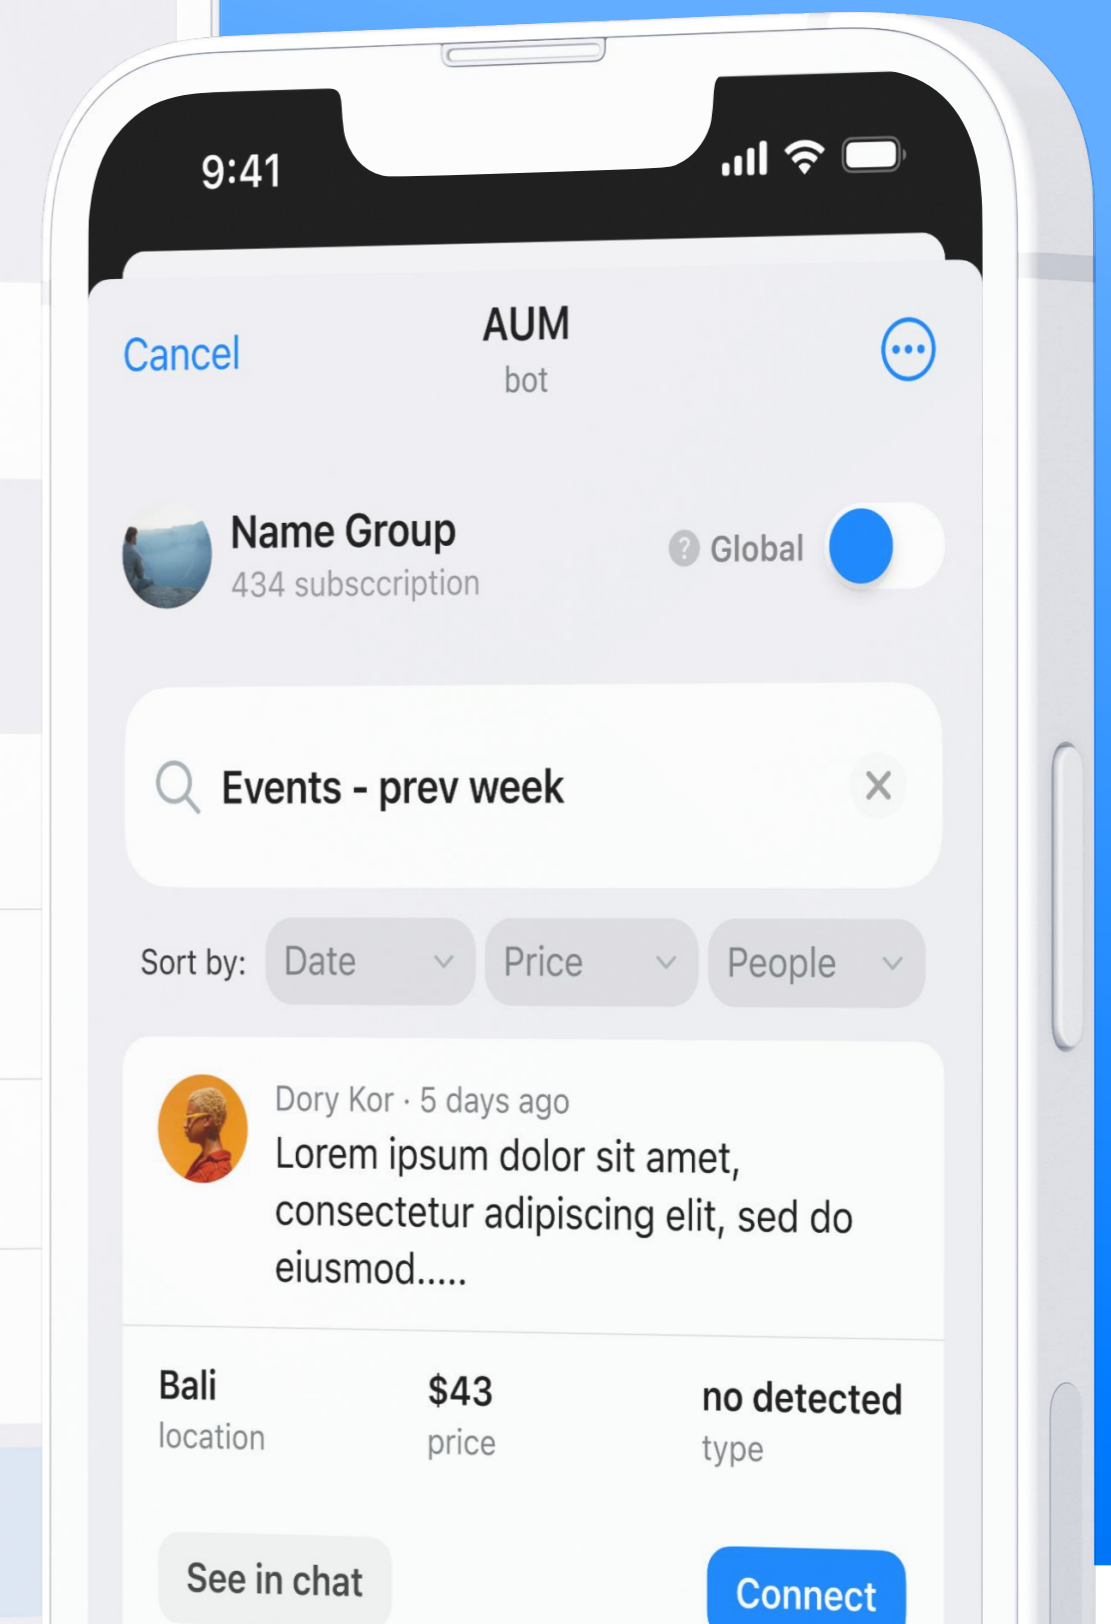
9:41

Cancel
AUM
bot

Name Group
434 subsccription
Global

Events - prev week

Sort by: Date Price People

Dory Kor · 5 days ago
Lorem ipsum dolor sit amet, consectetur adipiscing elit, sed do eiusmod.....

| Bali | $43 | no detected |
|---|---|---|
| location | price | type |

See in chat
Connect